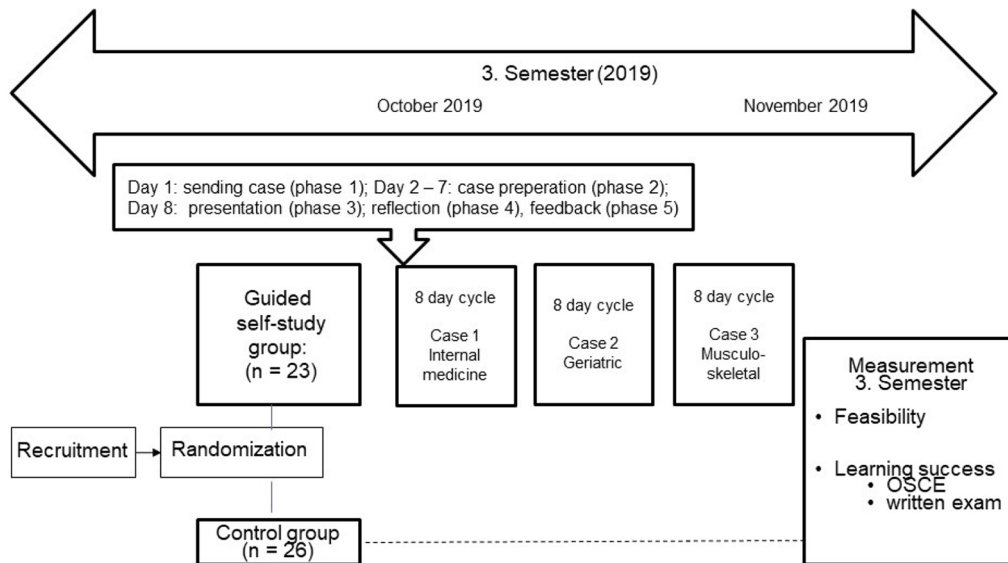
3. Semester (2019)

October 2019

November 2019

Day 1: sending case (phase 1); Day 2 – 7: case preperation (phase 2); Day 8: presentation (phase 3); reflection (phase 4), feedback (phase 5)

Guided self-study group: (n = 23)

8 day cycle

Case 1 Internal medicine

8 day cycle

Case 2 Geriatric

8 day cycle

Case 3 Musculo-skeletal

Measurement 3. Semester

• Feasibility

• Learning success
 • OSCE
 • written exam

Recruitment

Randomization

Control group (n = 26)